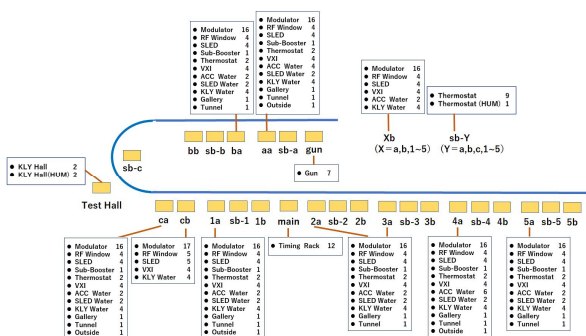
Modulator 16
RF Window 4
SLED 4
Sub-Booster 1
Thermostat 2
VXI 4
ACC Water 4
SLED Water 2
KLY Water 4
Gallery 1
Tunnel 1

Modulator 16
RF Window 4
SLED 4
Sub-Booster 1
Thermostat 2
VXI 4
ACC Water 4
SLED Water 2
KLY Water 4
Gallery 1
Tunnel 1
Outside 1

Modulator 16
RF Window 4
SLED 4
VXI 4
ACC Water 2
KLY Water 4

Thermostat 9
Thermostat (HUM) 1

bb sb-b ba aa sb-a gun

Xb
(X＝a,b,1~5)

sb-Y
(Y＝a,b,c,1~5)

KLY Hall 2
KLY Hall(HUM) 2

sb-c

Gun 7

Test Hall

ca cb 1a sb-1 1b main 2a sb-2 2b 3a sb-3 3b 4a sb-4 4b 5a sb-5 5b

Modulator 16
RF Window 4
SLED 4
Sub-Booster 1
Thermostat 2
VXI 4
ACC Water 2
SLED Water 2
KLY Water 4
Gallery 1
Tunnel 1
Outside 1

Modulator 17
RF Window 5
SLED 5
VXI 4
KLY Water 4

Modulator 16
RF Window 4
SLED 4
Sub-Booster 1
Thermostat 2
VXI 4
ACC Water 4
SLED Water 2
KLY Water 4
Gallery 1
Tunnel 1
Outside 1

Timing Rack 12

Modulator 16
RF Window 4
SLED 4
Sub-Booster 1
Thermostat 2
VXI 4
ACC Water 4
SLED Water 2
KLY Water 4
Gallery 1
Tunnel 1

Modulator 16
RF Window 4
SLED 4
Sub-Booster 1
Thermostat 2
VXI 4
ACC Water 6
SLED Water 2
KLY Water 4
Gallery 1
Tunnel 1
Outside 1

Modulator 16
RF Window 4
SLED 4
Sub-Booster 1
Thermostat 2
VXI 4
ACC Water 4
SLED Water 2
KLY Water 4
Gallery 1
Tunnel 1